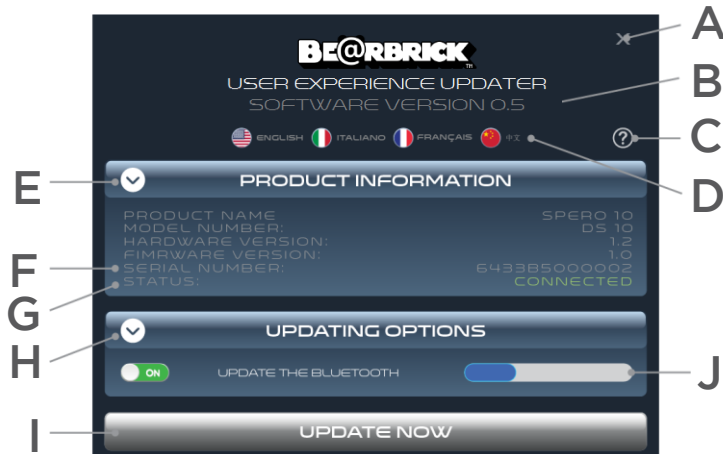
BE@RBRICK
TM

USER EXPERIENCE UPDATER
SOFTWARE VERSION 0.5

ENGLISH ITALIANO FRANÇAIS 中文

?

A
B
C
D
E

PRODUCT INFORMATION

| PRODUCT NAME | SPERO 10 |
|---|---|
| MODEL NUMBER: | DS 10 |
| HARDWARE VERSION: | 1.2 |
| FIMRWARE VERSION: | 1.0 |
| SERIAL NUMBER: | 6433B5000002 |
| STATUS: | CONNECTED |

F
G
H

UPDATING OPTIONS

ON UPDATE THE BLUETOOTH

J

I

UPDATE NOW